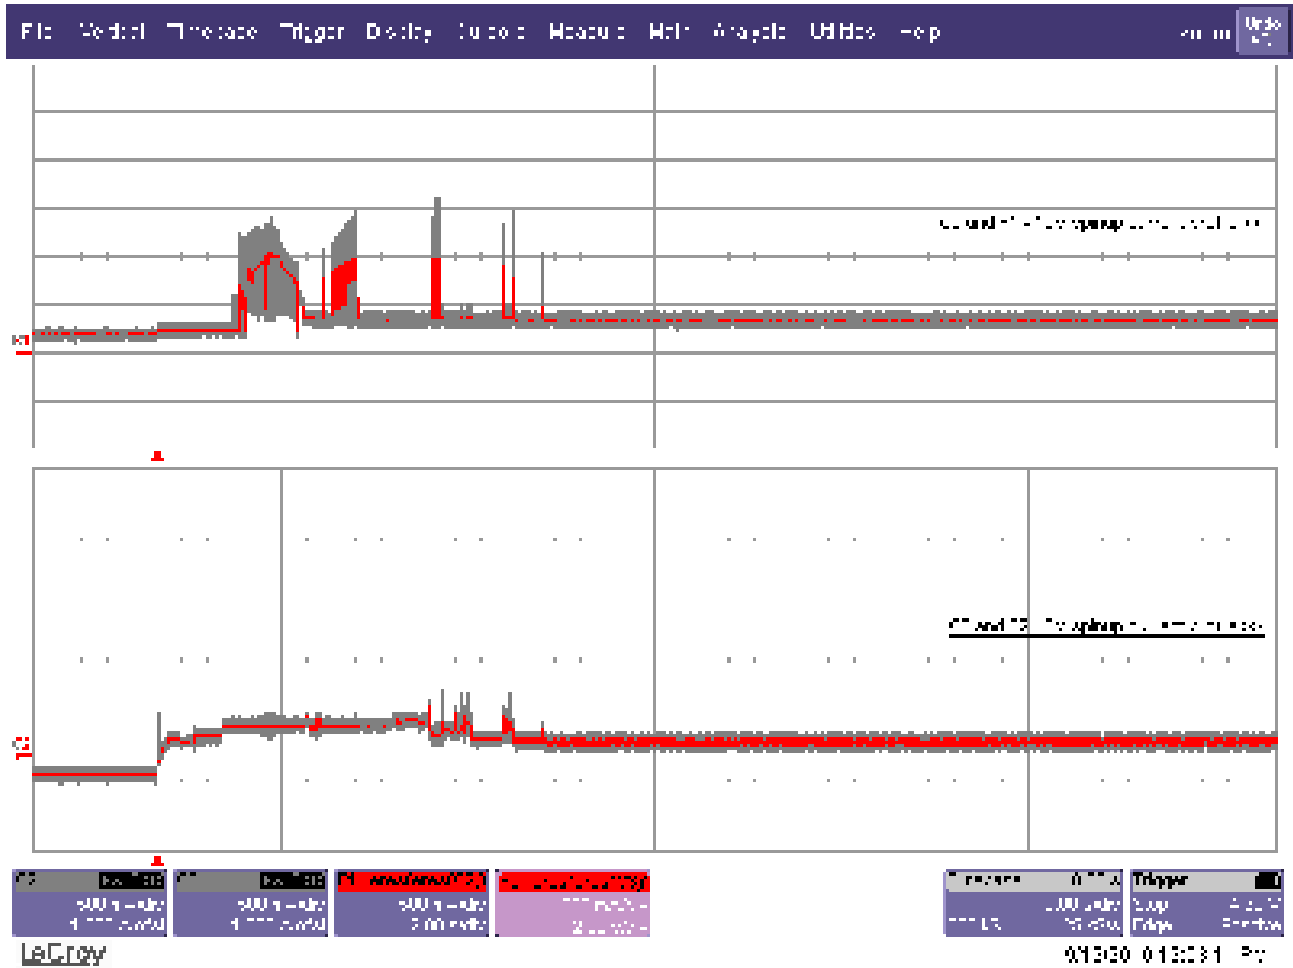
File Vertical Timebase Trigger Display Cursors Measure Math Analysis Utilities Help

Undo

C1

C2

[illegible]

C2 and C3 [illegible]

C1 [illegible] 500 mV/div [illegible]

C2 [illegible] 500 mV/div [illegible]

F1 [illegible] 500 mV/div 2.00 ms/div

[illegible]

Timebase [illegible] 2.00 ms/div

Trigger Stop Edge

LeCroy

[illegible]